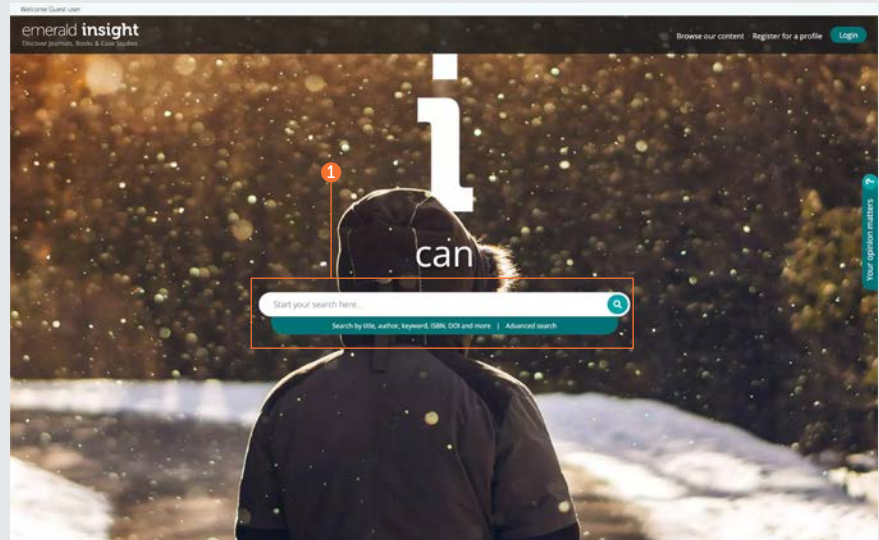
Welcome Guest user

emerald insight
Discover Journals, Books & Case Studies

Browse our content Register for a profile Login

i

1

can

Start your search here...

Search by title, author, keyword, ISBN, DOI and more | Advanced search

Your opinion matters ?